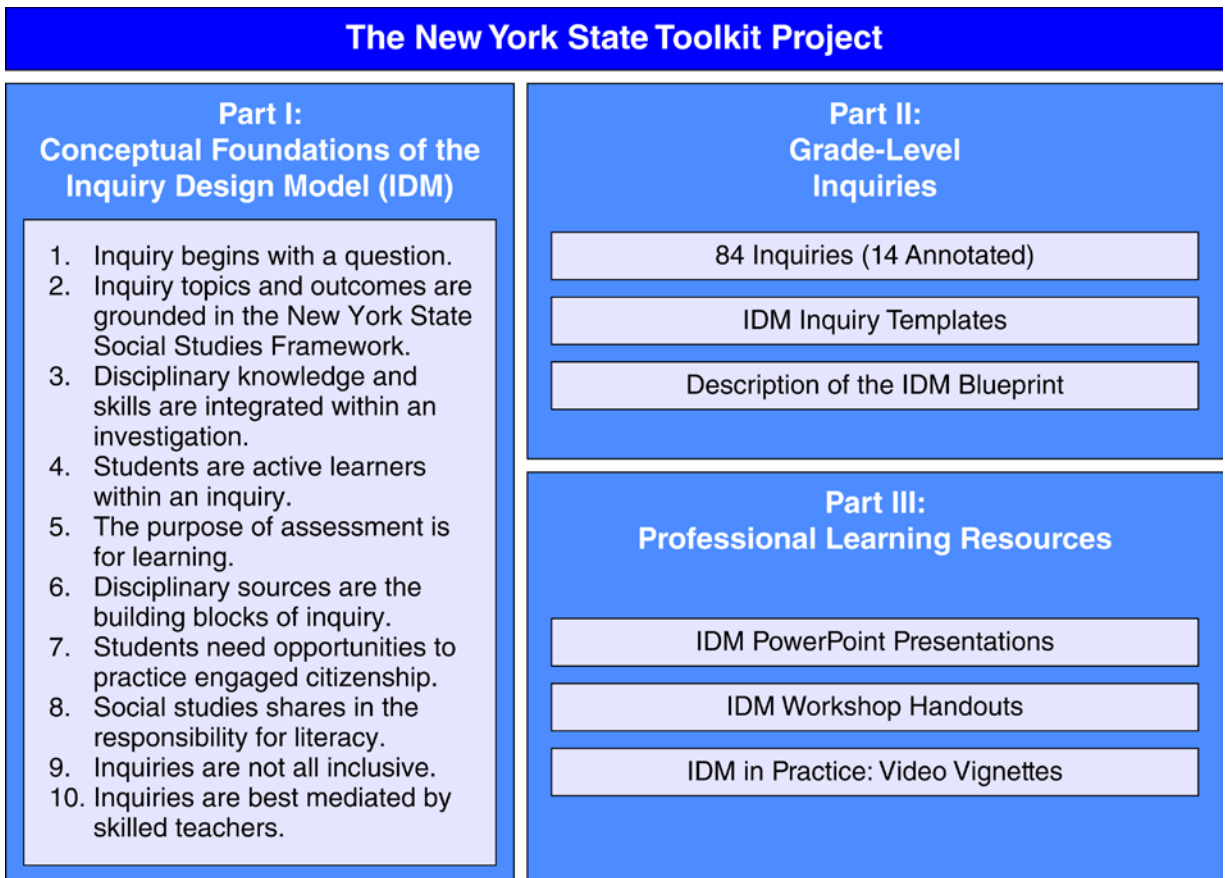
The New York State Toolkit Project

Part I:
Conceptual Foundations of the Inquiry Design Model (IDM)

1. Inquiry begins with a question.
2. Inquiry topics and outcomes are grounded in the New York State Social Studies Framework.
3. Disciplinary knowledge and skills are integrated within an investigation.
4. Students are active learners within an inquiry.
5. The purpose of assessment is for learning.
6. Disciplinary sources are the building blocks of inquiry.
7. Students need opportunities to practice engaged citizenship.
8. Social studies shares in the responsibility for literacy.
9. Inquiries are not all inclusive.
10. Inquiries are best mediated by skilled teachers.

Part II:
Grade-Level Inquiries

84 Inquiries (14 Annotated)

IDM Inquiry Templates

Description of the IDM Blueprint

Part III:
Professional Learning Resources

IDM PowerPoint Presentations

IDM Workshop Handouts

IDM in Practice: Video Vignettes